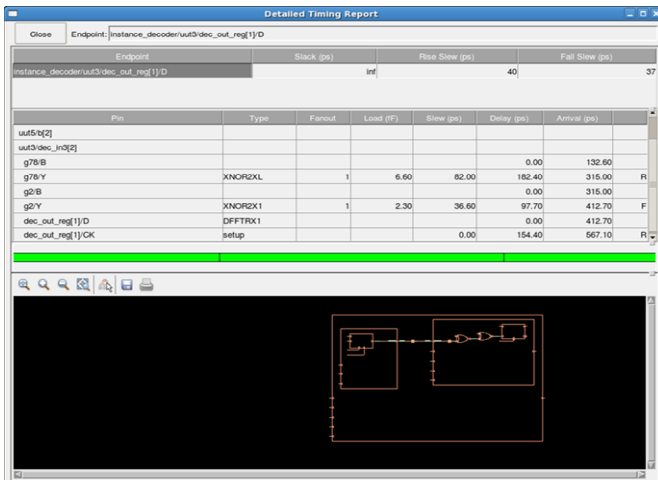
Detailed Timing Report

Close Endpoint: instance_decoder/uut3/dec_out_reg[1]/D

| Endpoint | Slack (ps) | Rise Slew (ps) | Fall Slew (ps) |
|---|---|---|---|
| instance_decoder/uut3/dec_out_reg[1]/D | inf | 40 | 37 |

| Pin | Type | Fanout | Load (fF) | Slew (ps) | Delay (ps) | Arrival (ps) | |
|---|---|---|---|---|---|---|---|
| uut5/b[2] | | | | | | | |
| uut3/dec_in3[2] | | | | | | | |
| g78/B | | | | | 0.00 | 132.60 | |
| g78/Y | XNOR2XL | 1 | 6.60 | 82.00 | 182.40 | 315.00 | R |
| g2/B | | | | | 0.00 | 315.00 | |
| g2/Y | XNOR2X1 | 1 | 2.30 | 36.60 | 97.70 | 412.70 | F |
| dec_out_reg[1]/D | DFFTRX1 | | | | 0.00 | 412.70 | |
| dec_out_reg[1]/CK | setup | | | 0.00 | 154.40 | 567.10 | R |